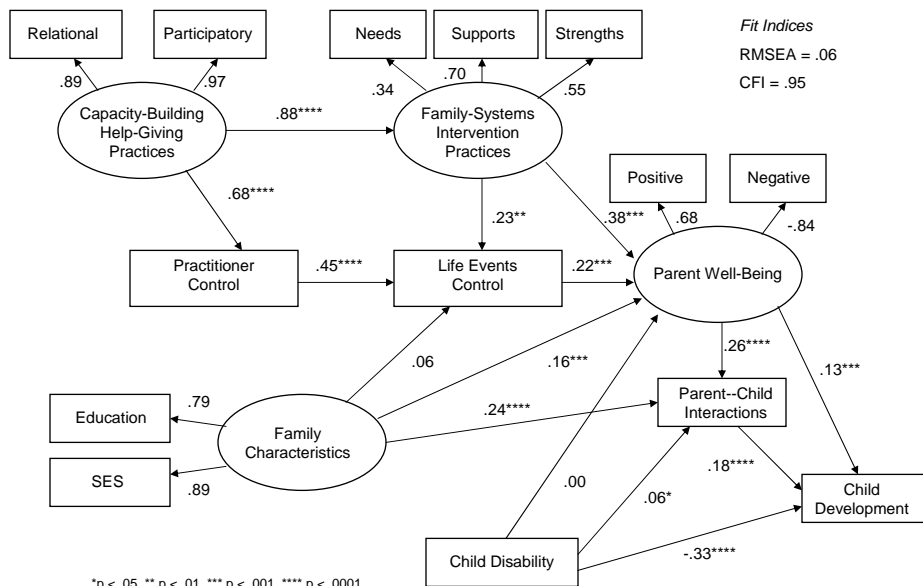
Relational

Participatory

.89

.97

Capacity-Building Help-Giving Practices

Needs

Supports

Strengths

.34

.70

.55

Family-Systems Intervention Practices

Fit Indices

RMSEA = .06

CFI = .95

.88****

.68****

Positive

Negative

.68

-.84

.23**

.38***

Practitioner Control

.45****

Life Events Control

.22***

Parent Well-Being

.06

.16***

.26****

.13***

.79

Education

Family Characteristics

.24****

Parent--Child Interactions

SES

.89

.00

.18****

.06*

Child Development

Child Disability

-.33****

*p < .05, ** p < .01, *** p < .001, **** p < .0001